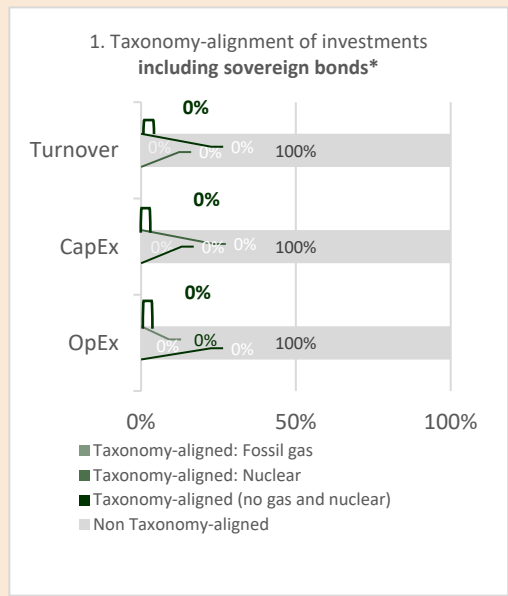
1. Taxonomy-alignment of investments **including sovereign bonds***

Turnover
0%
0%
0%
0%
100%

CapEx
0%
0%
0%
100%

OpEx
0%
0%
0%
0%
100%

0%
50%
100%

Taxonomy-aligned: Fossil gas
Taxonomy-aligned: Nuclear
Taxonomy-aligned (no gas and nuclear)
Non Taxonomy-aligned